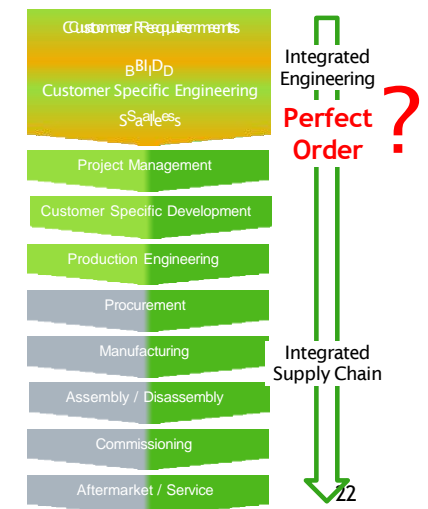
Customer Requirements

BBIDD
Customer Specific Engineering
SSaalleess

Project Management

Customer Specific Development

Production Engineering

Procurement

Manufacturing

Assembly / Disassembly

Commissioning

Aftermarket / Service

Integrated Engineering

Perfect Order

?

Integrated Supply Chain

22